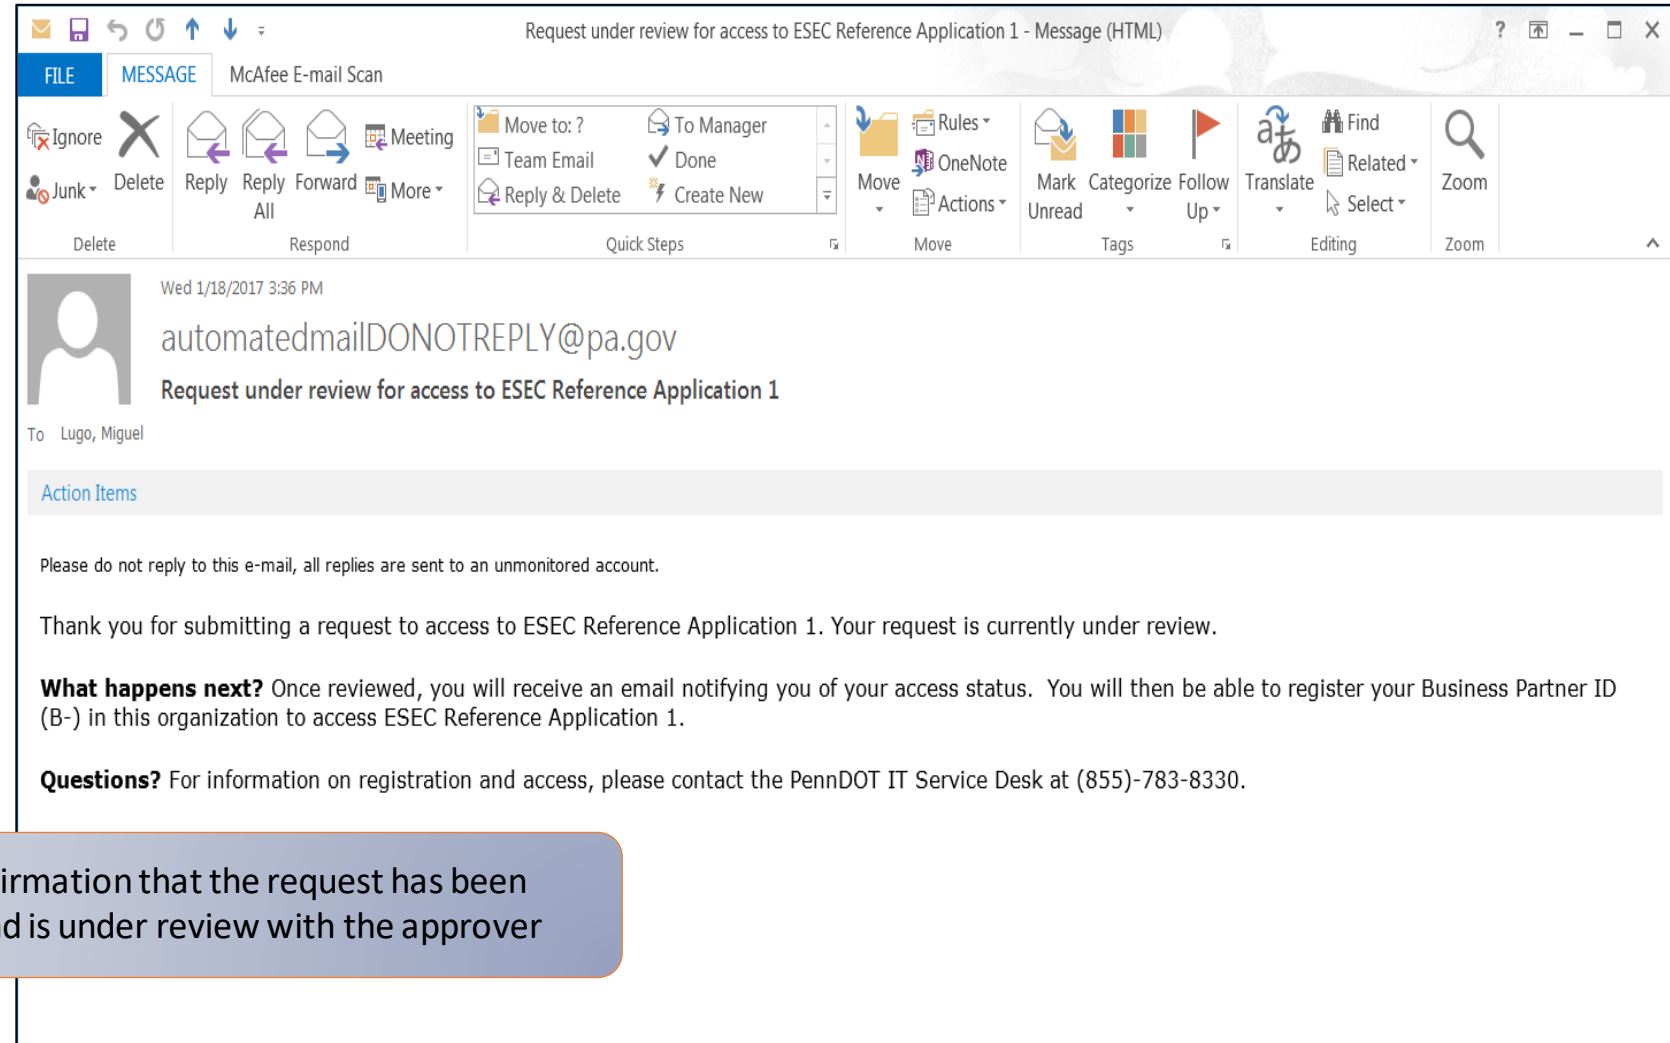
Request under review for access to ESEC Reference Application 1 - Message (HTML)

? – □ ×

FILE MESSAGE McAfee E-mail Scan

Ignore
Junk
Delete
Delete

Reply
Reply All
Forward
Meeting
More
Respond

Move to: ?
Team Email
Reply & Delete
To Manager
Done
Create New
Quick Steps

Move
Rules
OneNote
Actions
Move

Mark Unread
Categorize
Follow Up
Tags

Translate
Find
Related
Select
Editing

Zoom
Zoom

Wed 1/18/2017 3:36 PM

automatedmailDONOTREPLY@pa.gov

Request under review for access to ESEC Reference Application 1

To Lugo, Miguel

Action Items

Please do not reply to this e-mail, all replies are sent to an unmonitored account.

Thank you for submitting a request to access to ESEC Reference Application 1. Your request is currently under review.

**What happens next?** Once reviewed, you will receive an email notifying you of your access status. You will then be able to register your Business Partner ID (B-) in this organization to access ESEC Reference Application 1.

**Questions?** For information on registration and access, please contact the PennDOT IT Service Desk at (855)-783-8330.

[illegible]irmation that the request has been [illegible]d is under review with the approver